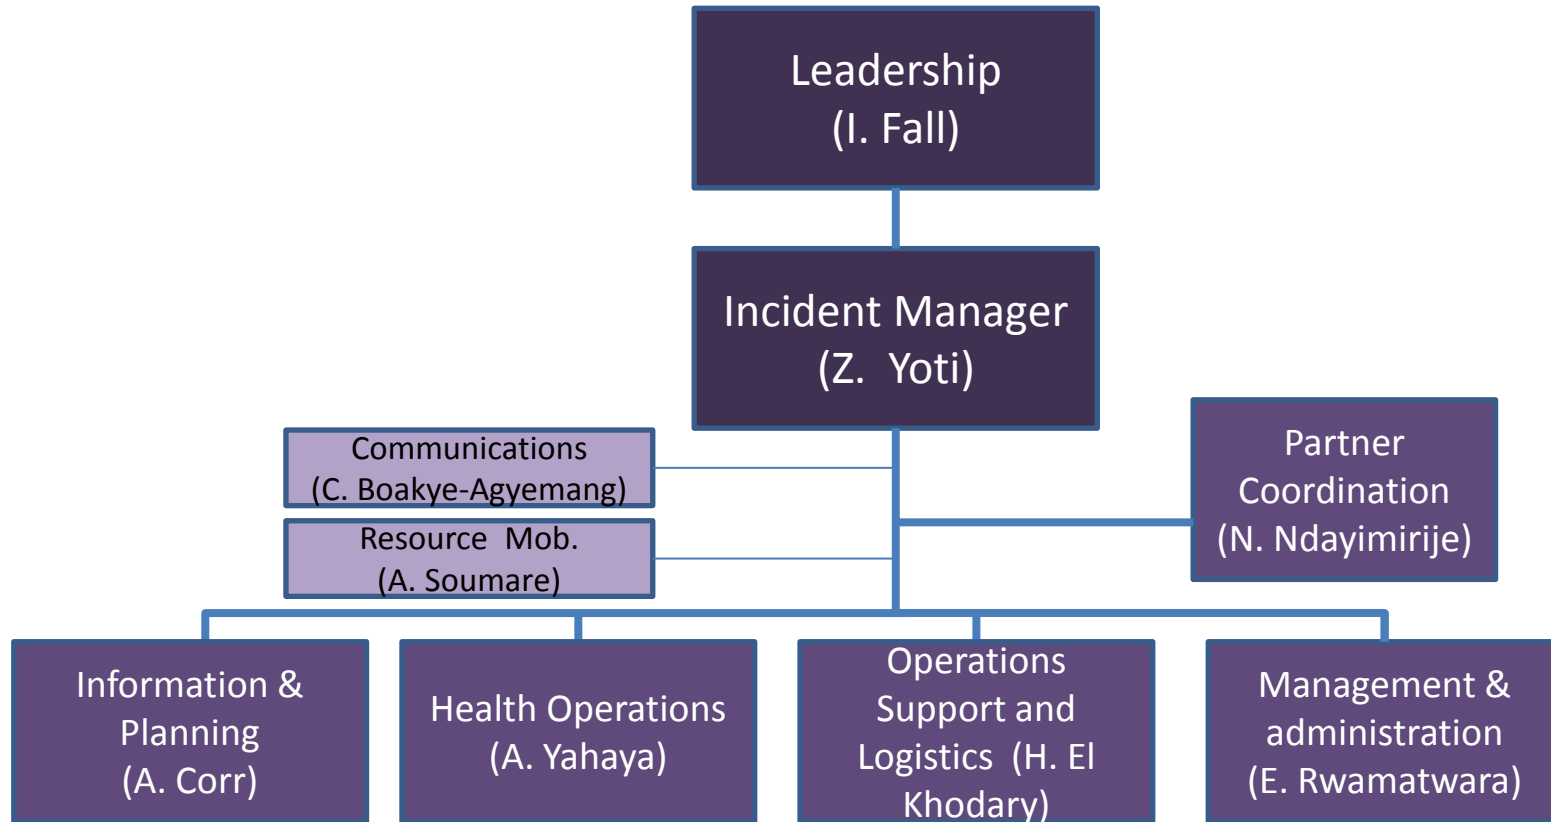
Leadership
(I. Fall)

Incident Manager
(Z. Yoti)

Communications
(C. Boakye-Agyemang)

Resource Mob.
(A. Soumare)

Partner Coordination
(N. Ndayimirije)

Information & Planning
(A. Corr)

Health Operations
(A. Yahaya)

Operations Support and Logistics (H. El Khodary)

Management & administration
(E. Rwamatwara)